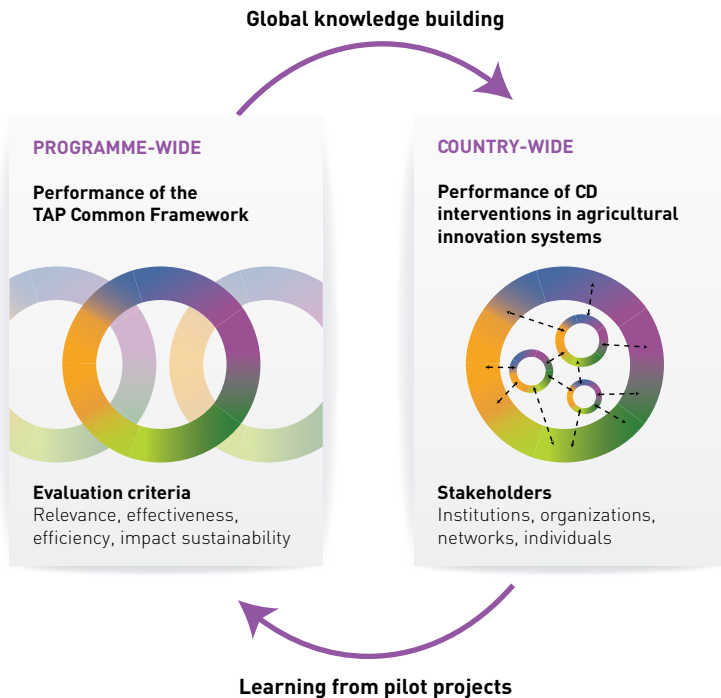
Global knowledge building

PROGRAMME-WIDE

Performance of the TAP Common Framework

Evaluation criteria
Relevance, effectiveness, efficiency, impact sustainability

COUNTRY-WIDE

Performance of CD interventions in agricultural innovation systems

Stakeholders
Institutions, organizations, networks, individuals

Learning from pilot projects